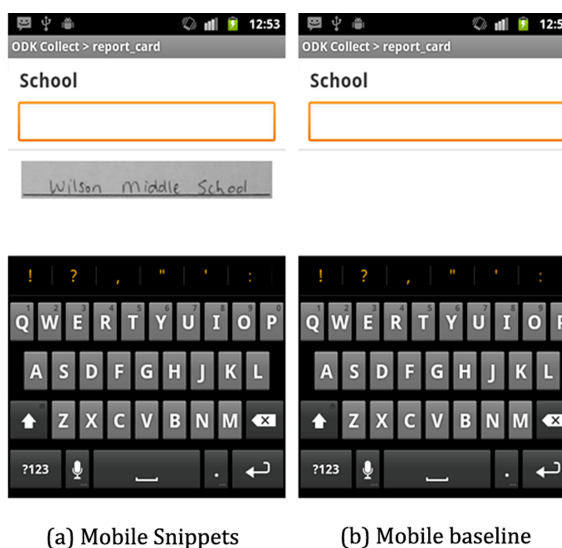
12:53
ODK Collect > report_card
School
Wilson Middle School
! ? , " ' :
Q W E R T Y U I O P
A S D F G H J K L
Z X C V B N M
?123

12:5
ODK Collect > report_card
School
! ? , " ' :
Q W E R T Y U I O P
A S D F G H J K L
Z X C V B N M
?123

(a) Mobile Snippets
(b) Mobile baseline